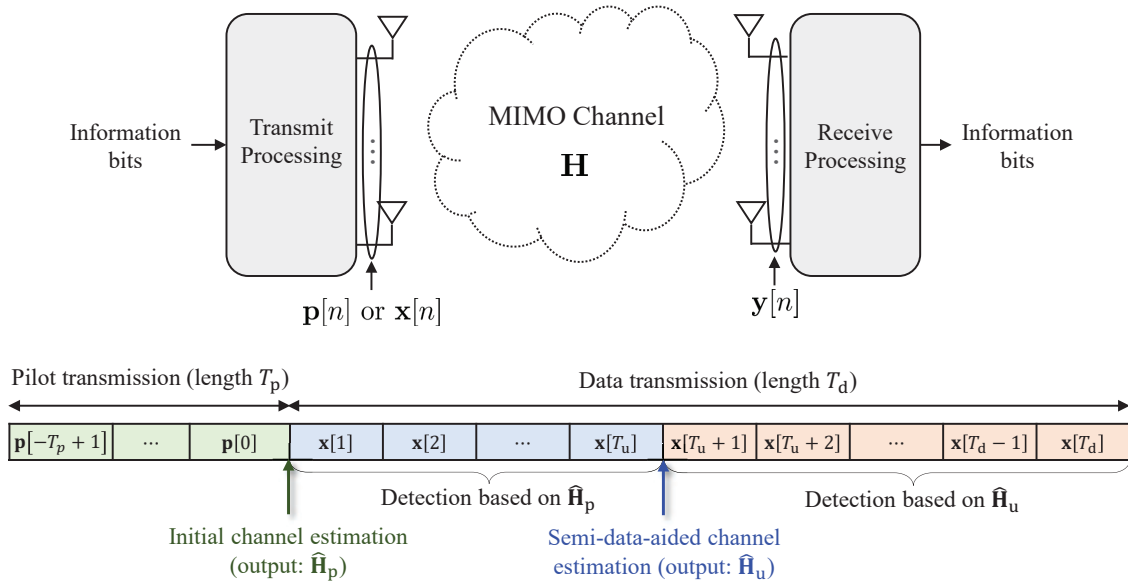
Information bits

Transmit Processing

MIMO Channel

$\mathbf{H}$

Receive Processing

Information bits

$\mathbf{p}[n]$ or $\mathbf{x}[n]$

$\mathbf{y}[n]$

Pilot transmission (length $T_\mathrm{p}$)

Data transmission (length $T_\mathrm{d}$)

| $\mathbf{p}[-T_p+1]$ | ⋯ | $\mathbf{p}[0]$ | $\mathbf{x}[1]$ | $\mathbf{x}[2]$ | ⋯ | $\mathbf{x}[T_\mathrm{u}]$ | $\mathbf{x}[T_\mathrm{u}+1]$ | $\mathbf{x}[T_\mathrm{u}+2]$ | ⋯ | $\mathbf{x}[T_\mathrm{d}-1]$ | $\mathbf{x}[T_\mathrm{d}]$ |
|---|---|---|---|---|---|---|---|---|---|---|---|

Detection based on $\widehat{\mathbf{H}}_\mathrm{p}$

Detection based on $\widehat{\mathbf{H}}_\mathrm{u}$

Initial channel estimation (output: $\widehat{\mathbf{H}}_\mathrm{p}$)

Semi-data-aided channel estimation (output: $\widehat{\mathbf{H}}_\mathrm{u}$)